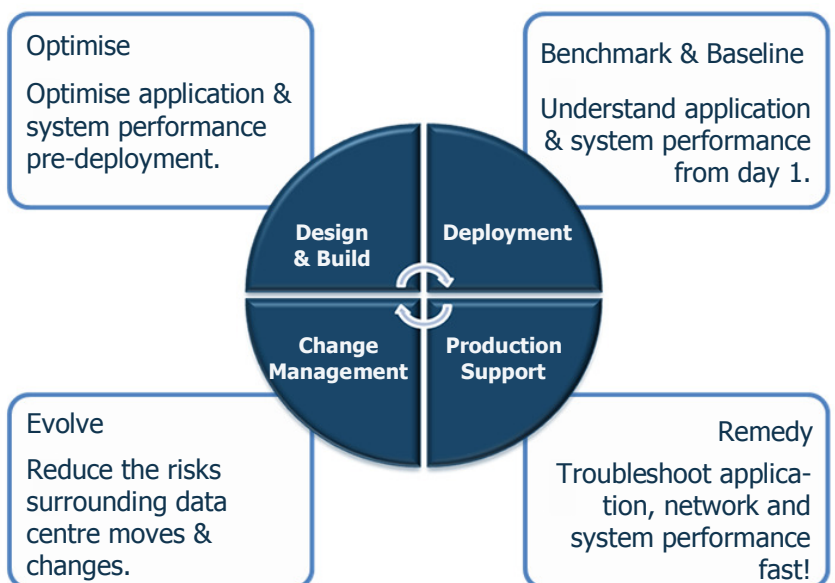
Optimise

Optimise application & system performance pre-deployment.

Benchmark & Baseline

Understand application & system performance from day 1.

Design & Build

Deployment

Change Management

Production Support

Evolve

Reduce the risks surrounding data centre moves & changes.

Remedy

Troubleshoot application, network and system performance fast!